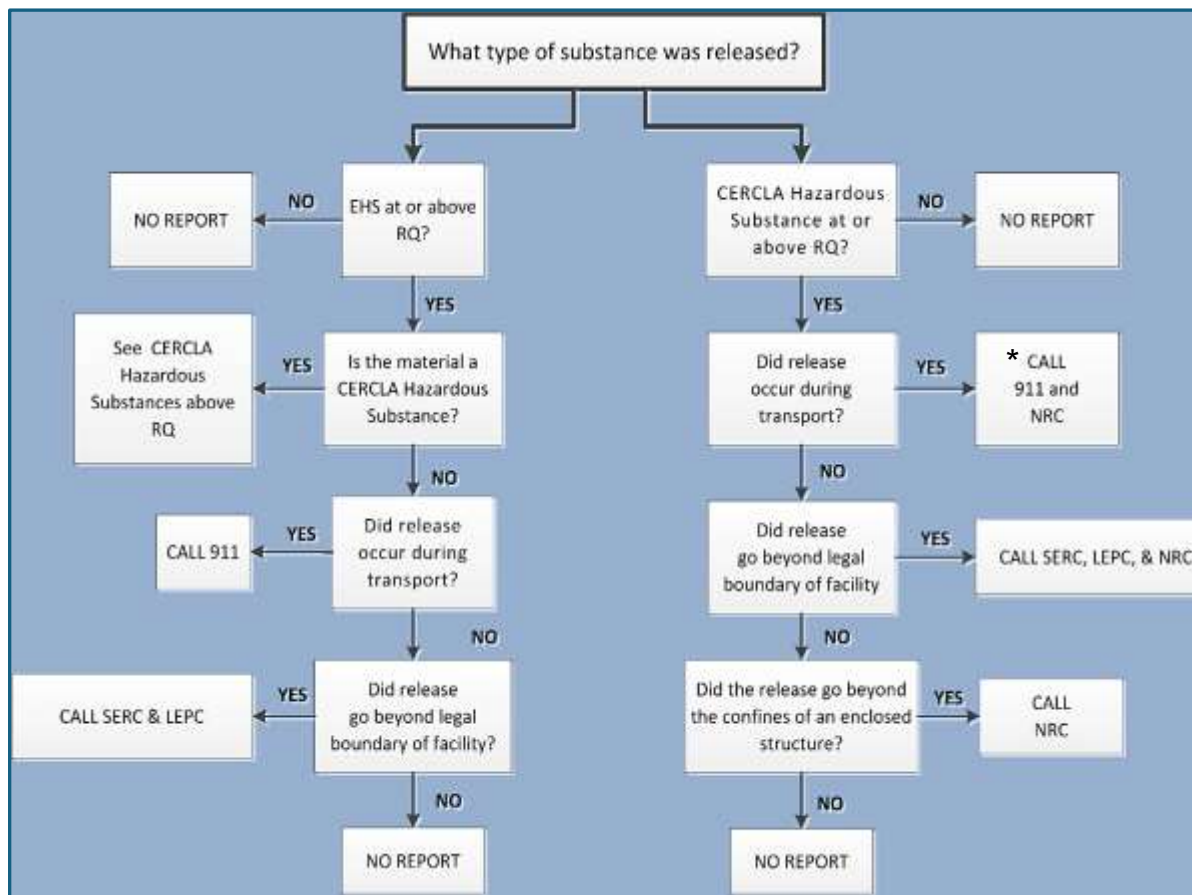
What type of substance was released?

NO REPORT

NO

EHS at or above RQ?

YES

See CERCLA Hazardous Substances above RQ

YES

Is the material a CERCLA Hazardous Substance?

NO

CALL 911

YES

Did release occur during transport?

NO

CALL SERC & LEPC

YES

Did release go beyond legal boundary of facility?

NO

NO REPORT

CERCLA Hazardous Substance at or above RQ?

NO

NO REPORT

YES

Did release occur during transport?

YES

* CALL 911 and NRC

NO

Did release go beyond legal boundary of facility

YES

CALL SERC, LEPC, & NRC

NO

Did the release go beyond the confines of an enclosed structure?

YES

CALL NRC

NO

NO REPORT